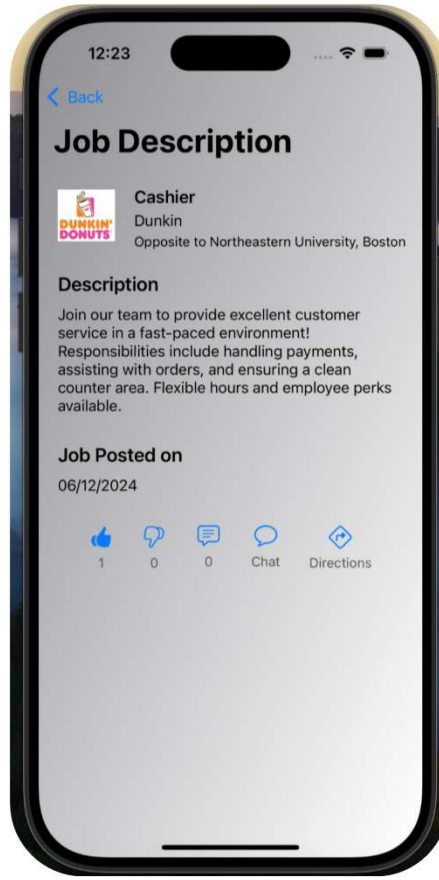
12:23

< Back

Job Description

DUNKIN' DONUTS

Cashier
Dunkin
Opposite to Northeastern University, Boston

Description

Join our team to provide excellent customer service in a fast-paced environment! Responsibilities include handling payments, assisting with orders, and ensuring a clean counter area. Flexible hours and employee perks available.

Job Posted on

06/12/2024

1 0 0 Chat Directions